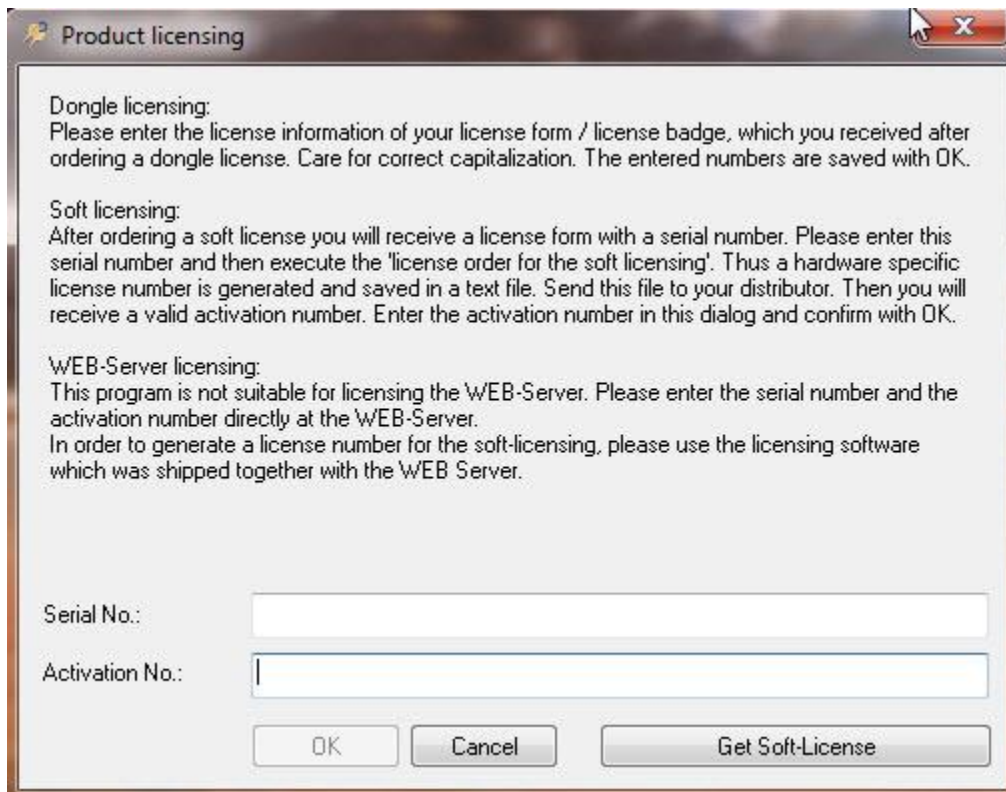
Product licensing

Dongle licensing:
Please enter the license information of your license form / license badge, which you received after ordering a dongle license. Care for correct capitalization. The entered numbers are saved with OK.

Soft licensing:
After ordering a soft license you will receive a license form with a serial number. Please enter this serial number and then execute the 'license order for the soft licensing'. Thus a hardware specific license number is generated and saved in a text file. Send this file to your distributor. Then you will receive a valid activation number. Enter the activation number in this dialog and confirm with OK.

WEB-Server licensing:
This program is not suitable for licensing the WEB-Server. Please enter the serial number and the activation number directly at the WEB-Server.
In order to generate a license number for the soft-licensing, please use the licensing software which was shipped together with the WEB Server.

Serial No.:

Activation No.:

OK

Cancel

Get Soft-License